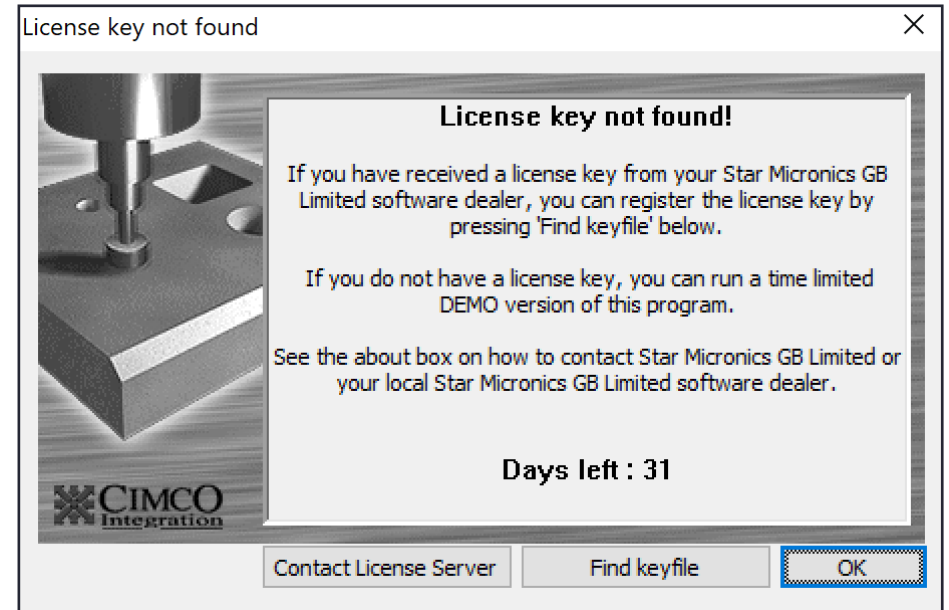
License key not found
X

License key not found!

If you have received a license key from your Star Micronics GB Limited software dealer, you can register the license key by pressing 'Find keyfile' below.

If you do not have a license key, you can run a time limited DEMO version of this program.

See the about box on how to contact Star Micronics GB Limited or your local Star Micronics GB Limited software dealer.

Days left : 31

CIMCO Integration

Contact License Server
Find keyfile
OK